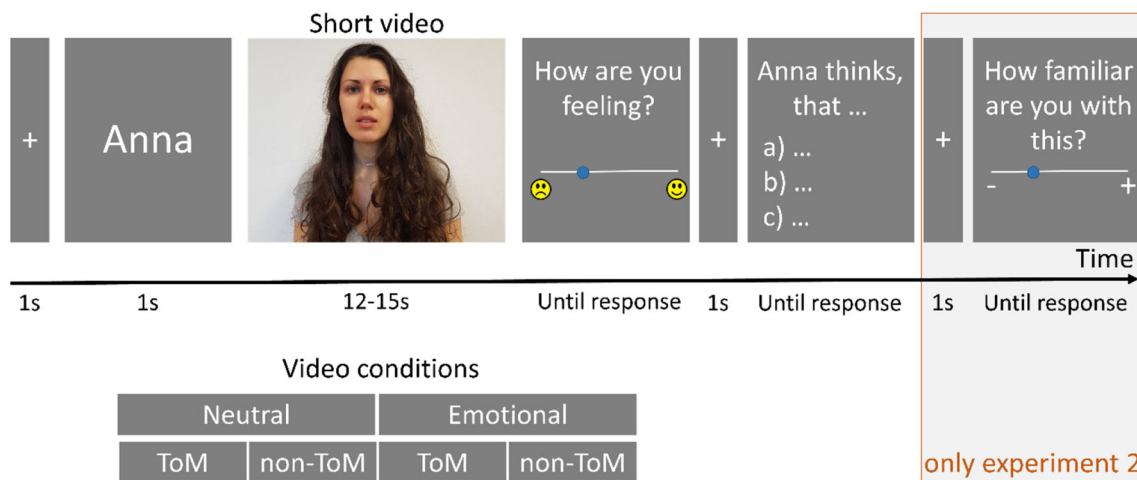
Short video

+

Anna

How are you feeling?

+

Anna thinks, that ...
a) ...
b) ...
c) ...

+

How familiar are you with this?
-
+

Time

1s 1s 12-15s Until response 1s Until response 1s Until response

Video conditions

| Neutral | | Emotional | |
|---|---|---|---|
| ToM | non-ToM | ToM | non-ToM |

only experiment 2